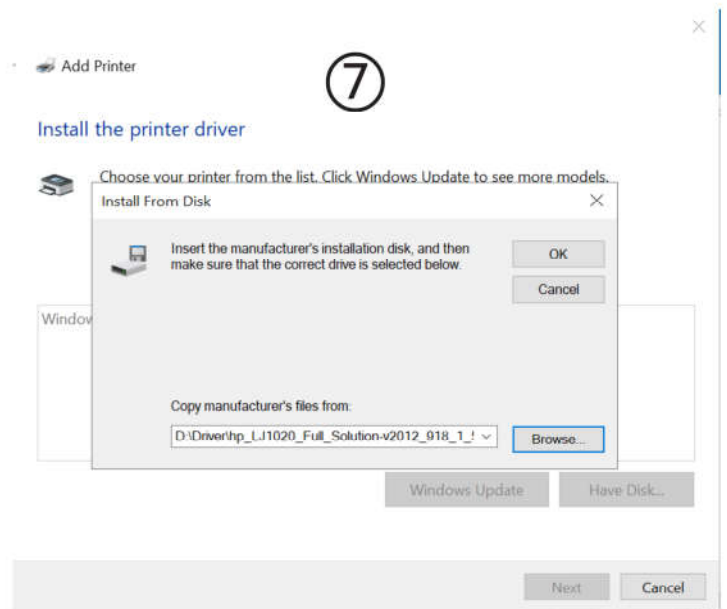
Add Printer

⑦

Install the printer driver

Choose your printer from the list. Click Windows Update to see more models.

Install From Disk

Insert the manufacturer's installation disk, and then make sure that the correct drive is selected below.

OK

Cancel

Windo

Copy manufacturer's files from:

D:\Driver\hp_LJ1020_Full_Solution-v2012_918_1_!

Browse...

Windows Update

Have Disk...

Next

Cancel